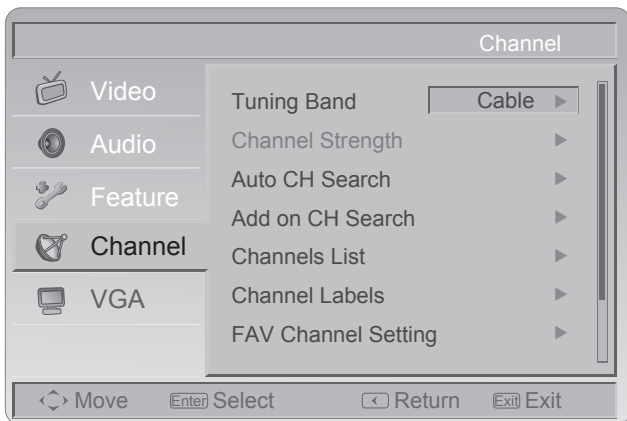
Channel

Video
Audio
Feature
Channel
VGA

Tuning Band | Cable ►
Channel Strength ►
Auto CH Search ►
Add on CH Search ►
Channels List ►
Channel Labels ►
FAV Channel Setting ►

Move Enter Select Return Exit Exit